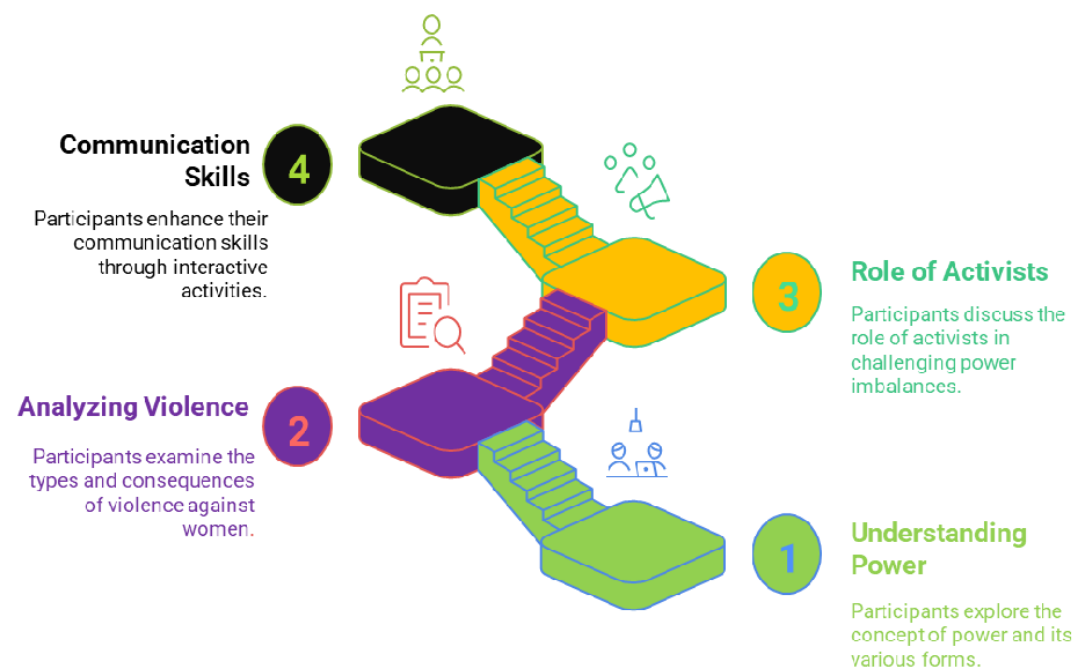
4

Communication Skills

Participants enhance their communication skills through interactive activities.

3

Role of Activists

Participants discuss the role of activists in challenging power imbalances.

2

Analyzing Violence

Participants examine the types and consequences of violence against women.

1

Understanding Power

Participants explore the concept of power and its various forms.